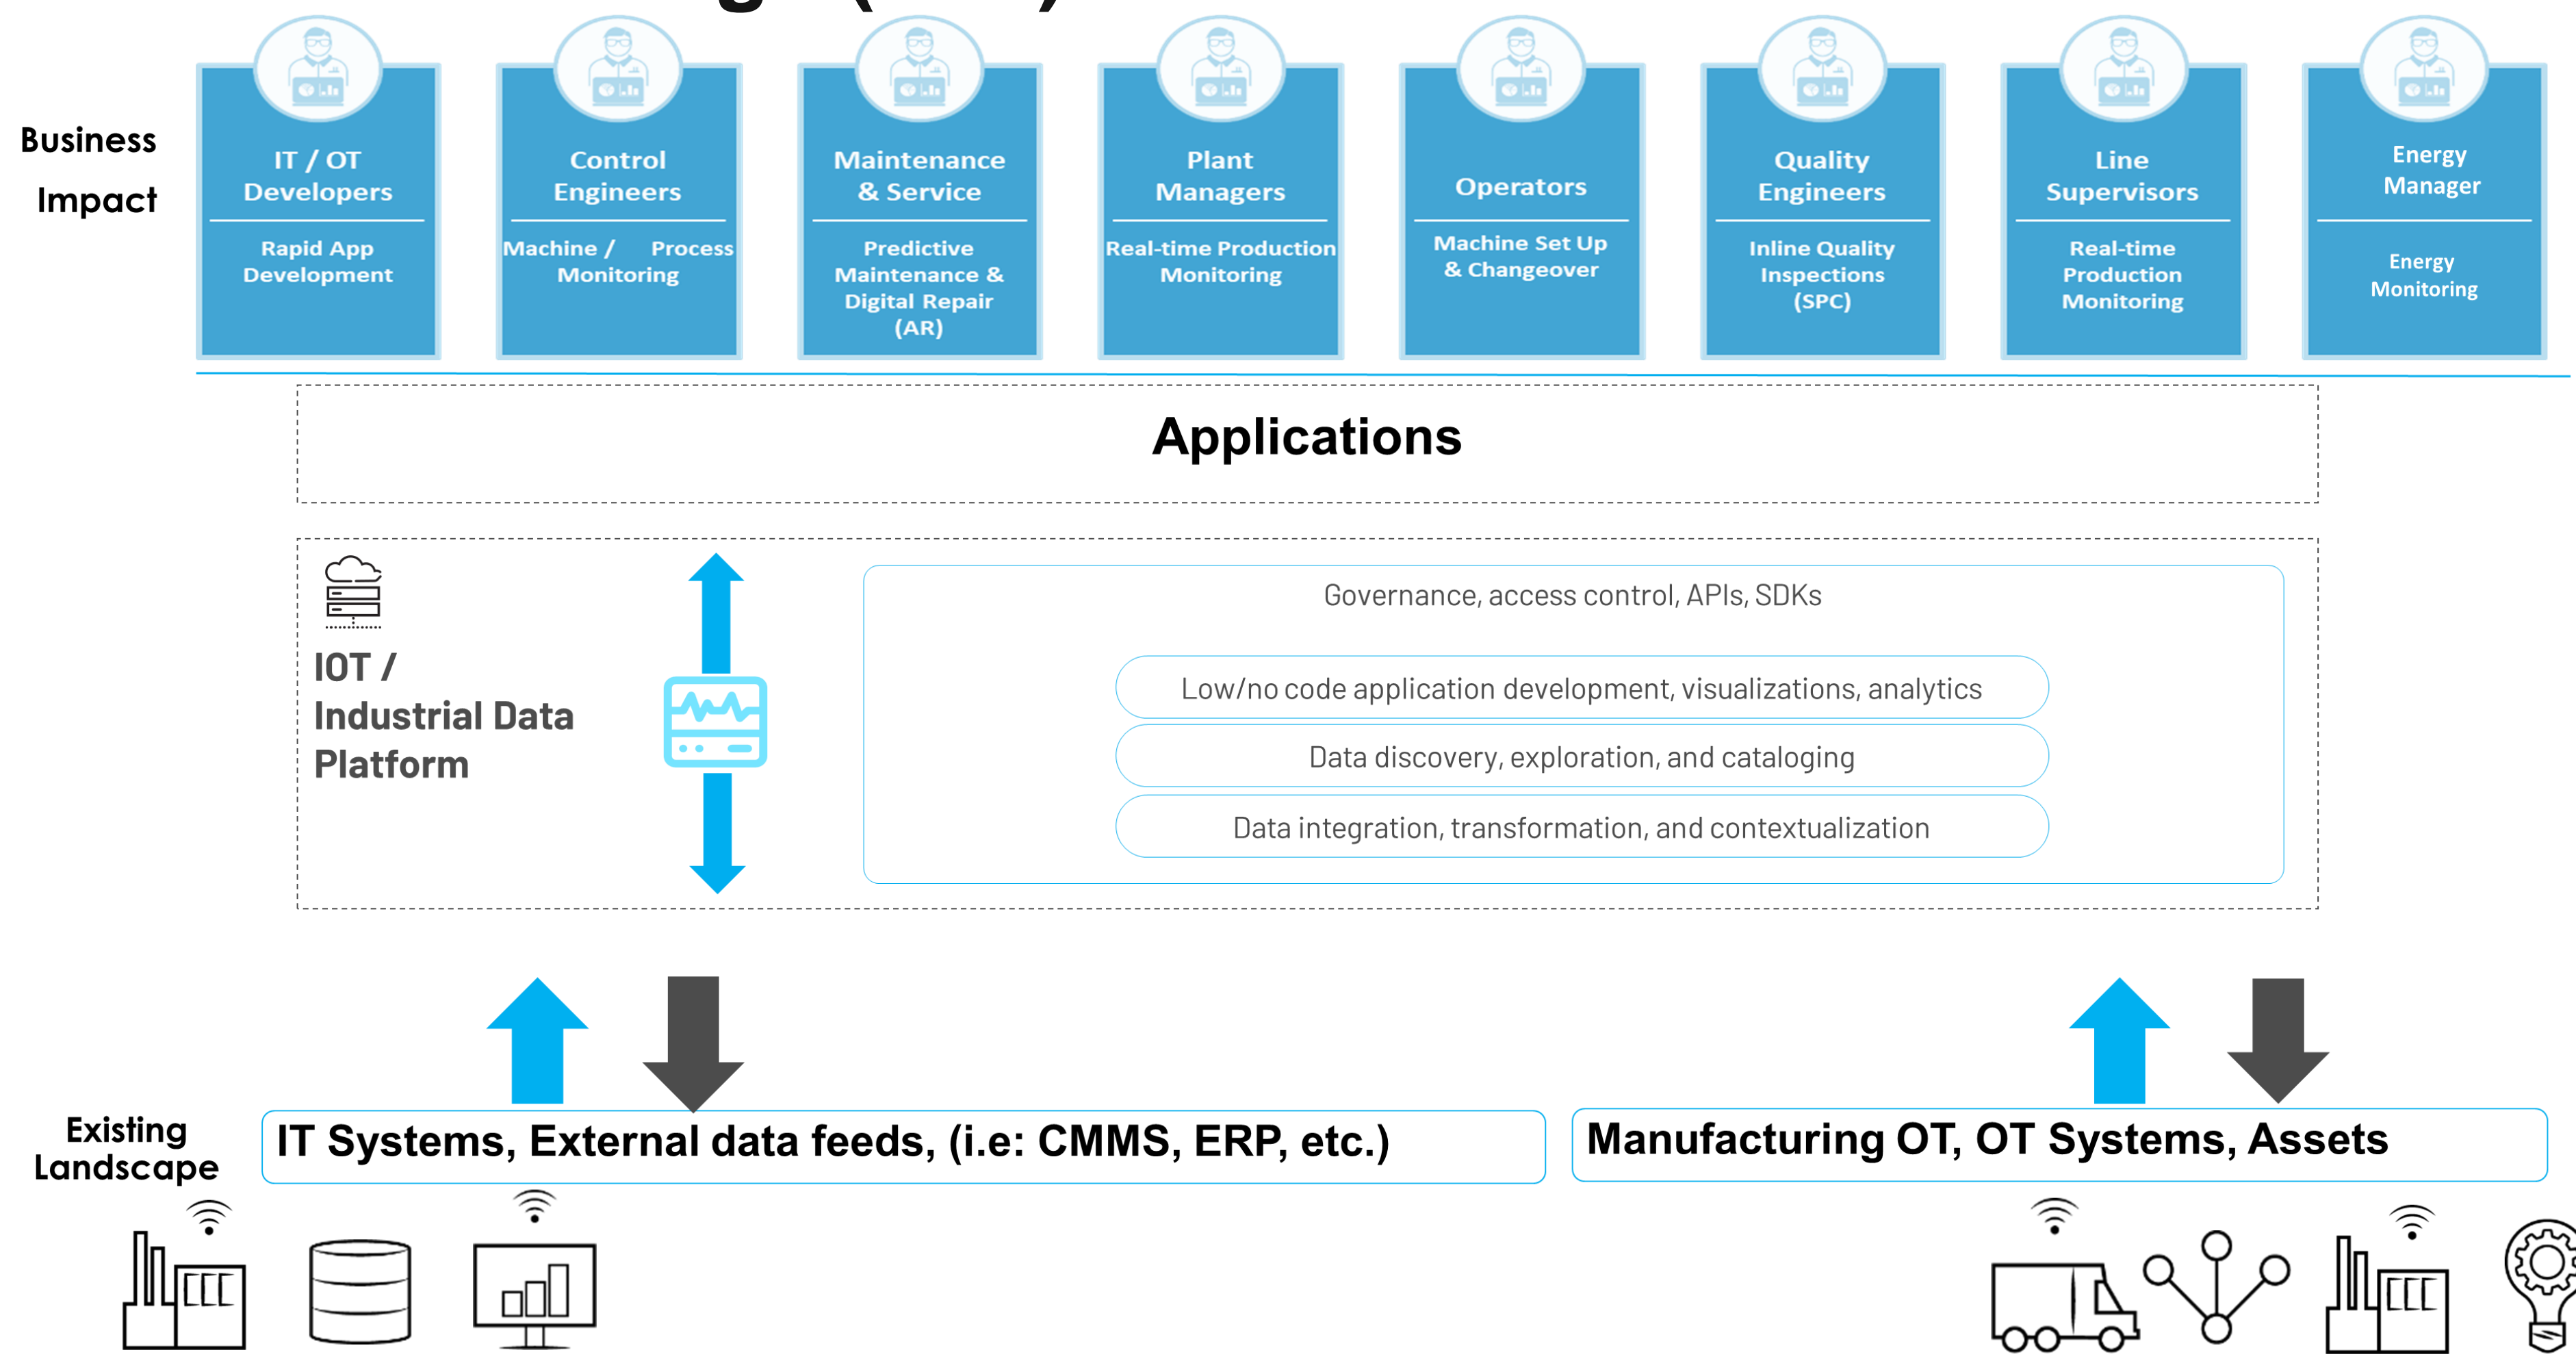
Business Impact

IT / OT Developers
Rapid App Development

Control Engineers
Machine / Process Monitoring

Maintenance & Service
Predictive Maintenance & Digital Repair (AR)

Plant Managers
Real-time Production Monitoring

Operators
Machine Set Up & Changeover

Quality Engineers
Inline Quality Inspections (SPC)

Line Supervisors
Real-time Production Monitoring

Energy Manager
Energy Monitoring

Applications

IOT / Industrial Data Platform

Governance, access control, APIs, SDKs

Low/no code application development, visualizations, analytics

Data discovery, exploration, and cataloging

Data integration, transformation, and contextualization

Existing Landscape

IT Systems, External data feeds, (i.e: CMMS, ERP, etc.)

Manufacturing OT, OT Systems, Assets